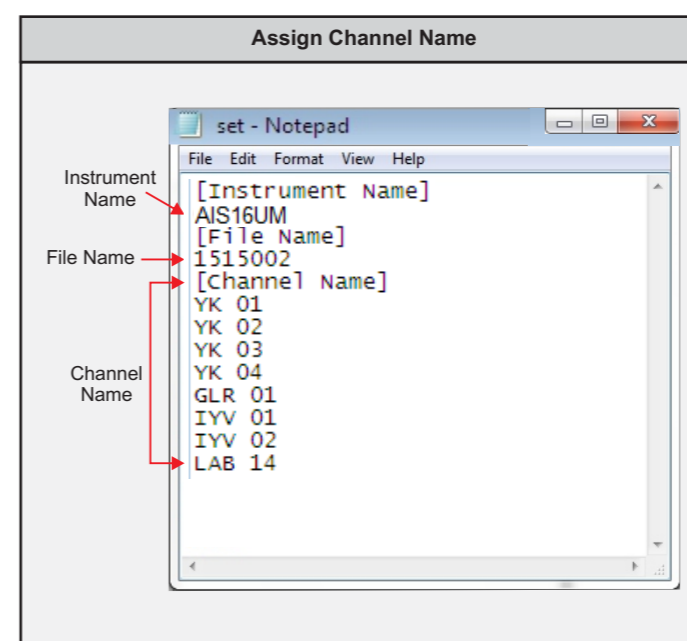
Assign Channel Name

set - Notepad

File Edit Format View Help

[Instrument Name]
AIS16UM
[File Name]
1515002
[Channel Name]
YK 01
YK 02
YK 03
YK 04
GLR 01
IYV 01
IYV 02
LAB 14

Instrument Name

File Name

Channel Name